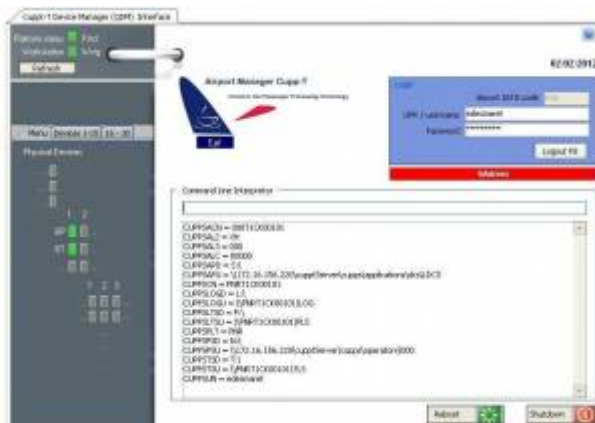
Cupps-T Device Manager (CDM) Interface

Platform status Find
Workstation Ready
Refresh

Airport Manager Cupp-T

02.02.2012

Login
UPP / username: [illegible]
Password: *********
Logout All
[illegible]

Menu Devices 1-15 16-30
Physical Devices

1 2
1 2 3

Command Line Interpreter

CUPPSACN = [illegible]
CUPPSAL2 = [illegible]
CUPPSAL3 = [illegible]
CUPPSALC = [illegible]
CUPPSAPI = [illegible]
CUPPSAPS = \\172.16.156.220\cuppt\server\cuppt\applications\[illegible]
CUPPSCN = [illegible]
CUPPSLOGD = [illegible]
CUPPSLTSD = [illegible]
CUPPSLTSU = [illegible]
CUPPSPLT = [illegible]
CUPPSPSD = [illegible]
CUPPSPSU = \\172.16.156.220\cuppt\server\cuppt\operators\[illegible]
CUPPSTSD = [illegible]
CUPPSTSU = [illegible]
CUPPSUN = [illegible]

Reboot
Shutdown